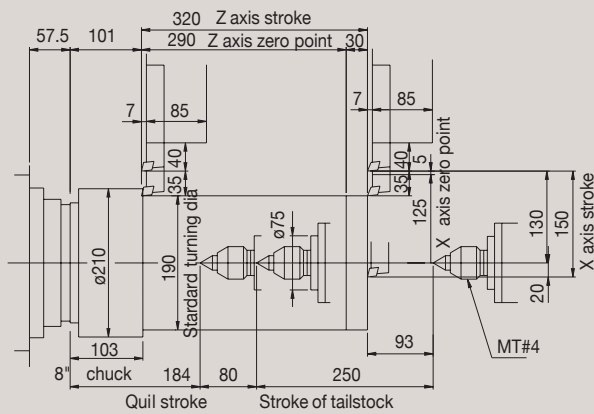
320 Z axis stroke
57.5
101
290 Z axis zero point
30
7
85
7
85
40
35
40
5
35
X axis zero point
125
130
150
X axis stroke
ø210
190
Standard turning dia
ø75
20
103
93
MT#4
8" chuck
184
80
250
Quil stroke
Stroke of tailstock